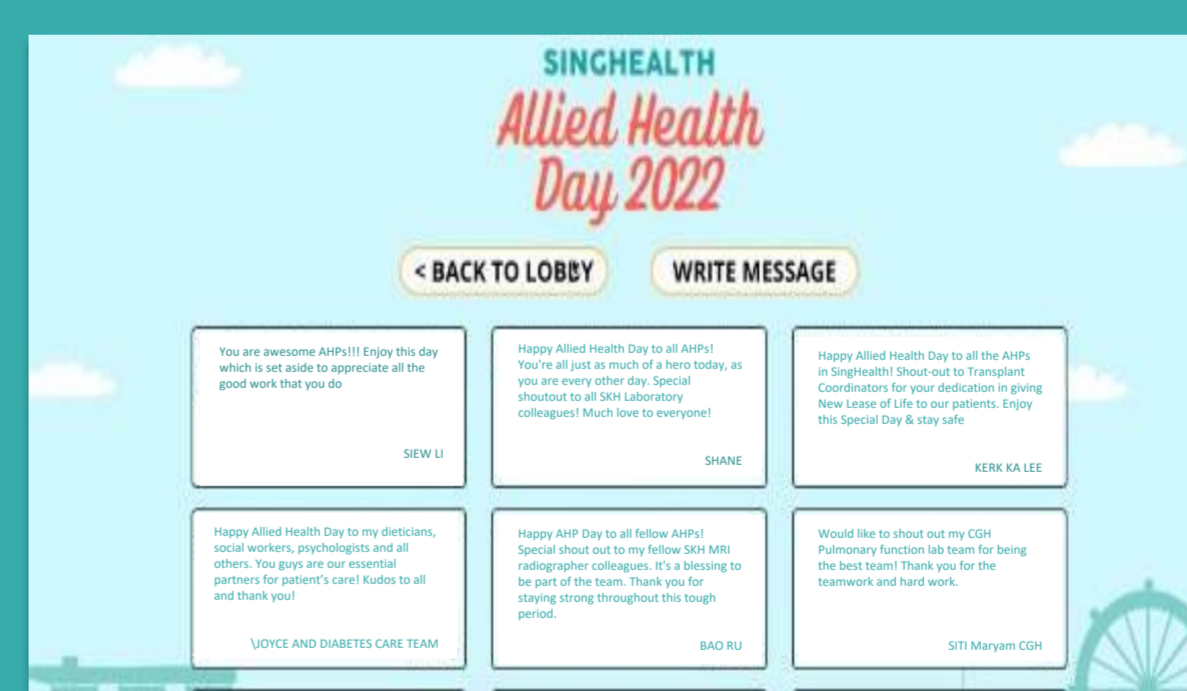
SINGHEALTH

Allied Health Day 2022

< BACK TO LOBBY

WRITE MESSAGE

You are awesome AHPs!!! Enjoy this day which is set aside to appreciate all the good work that you do

SIEW LI

Happy Allied Health Day to all AHPs! You're all just as much of a hero today, as you are every other day. Special shoutout to all SKH Laboratory colleagues! Much love to everyone!

SHANE

Happy Allied Health Day to all the AHPs in SingHealth! Shout-out to Transplant Coordinators for your dedication in giving New Lease of Life to our patients. Enjoy this Special Day & stay safe

KERK KA LEE

Happy Allied Health Day to my dieticians, social workers, psychologists and all others. You guys are our essential partners for patient's care! Kudos to all and thank you!

\JOYCE AND DIABETES CARE TEAM

Happy AHP Day to all fellow AHPs! Special shout out to my fellow SKH MRI radiographer colleagues. It's a blessing to be part of the team. Thank you for staying strong throughout this tough period.

BAO RU

Would like to shout out my CGH Pulmonary function lab team for being the best team! Thank you for the teamwork and hard work.

SITI Maryam CGH